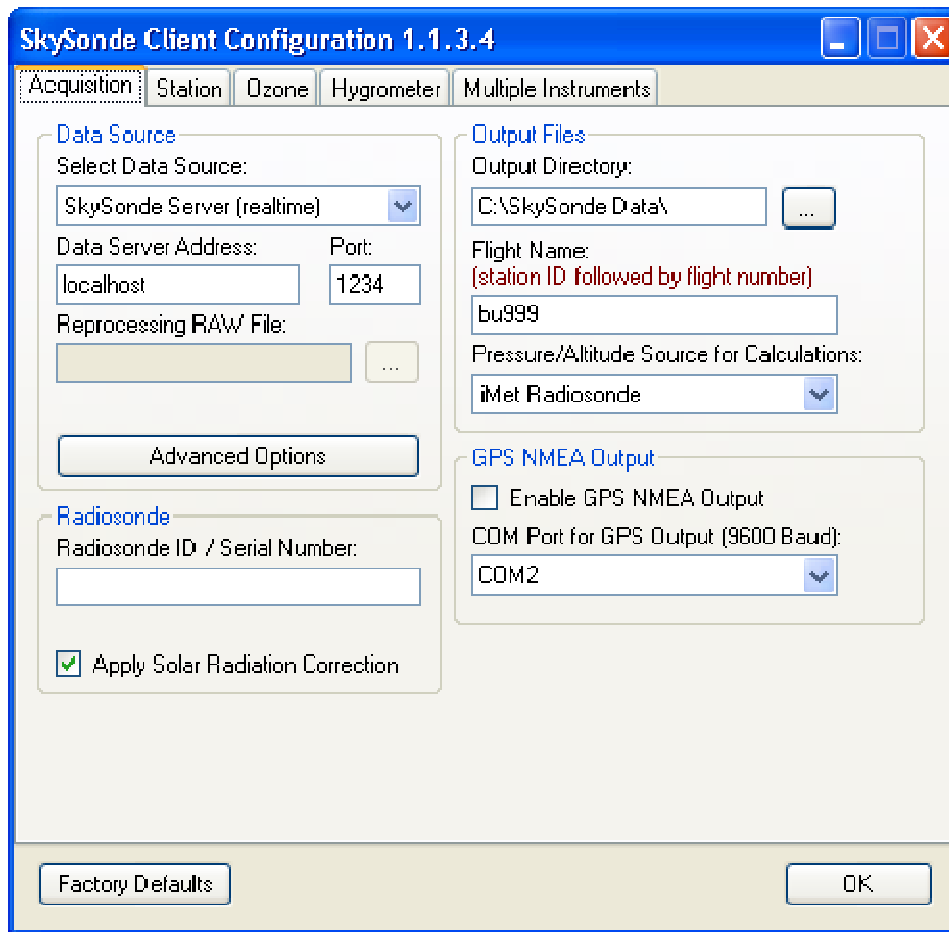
SkySonde Client Configuration 1.1.3.4

Acquisition Station Ozone Hygrometer Multiple Instruments

Data Source
Select Data Source:
SkySonde Server (realtime)
Data Server Address:
localhost
Port:
1234
Reprocessing RAW File:
...

Advanced Options

Radiosonde
Radiosonde ID / Serial Number:

Apply Solar Radiation Correction

Output Files
Output Directory:
C:\SkySonde Data\
...
Flight Name:
(station ID followed by flight number)
bu999
Pressure/Altitude Source for Calculations:
iMet Radiosonde

GPS NMEA Output
Enable GPS NMEA Output
COM Port for GPS Output (9600 Baud):
COM2

Factory Defaults
OK